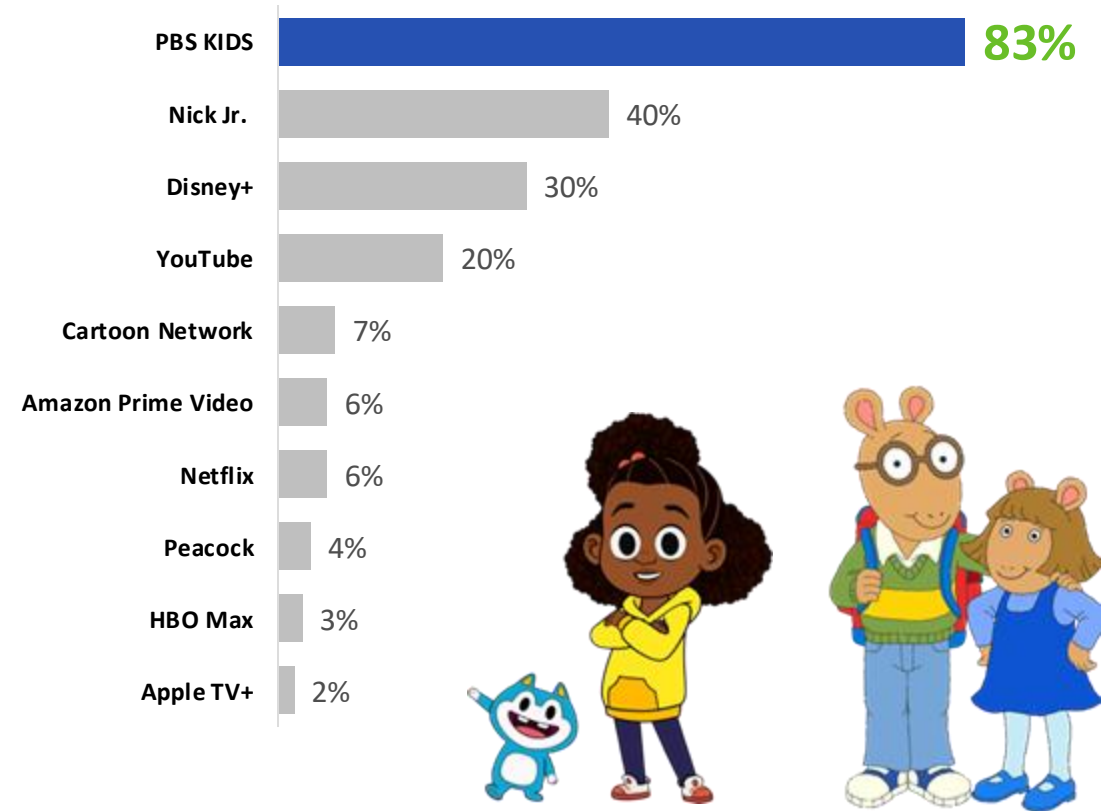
| | |
|---|---|
| PBS KIDS | 83% |
| Nick Jr. | 40% |
| Disney+ | 30% |
| YouTube | 20% |
| Cartoon Network | 7% |
| Amazon Prime Video | 6% |
| Netflix | 6% |
| Peacock | 4% |
| HBO Max | 3% |
| Apple TV+ | 2% |